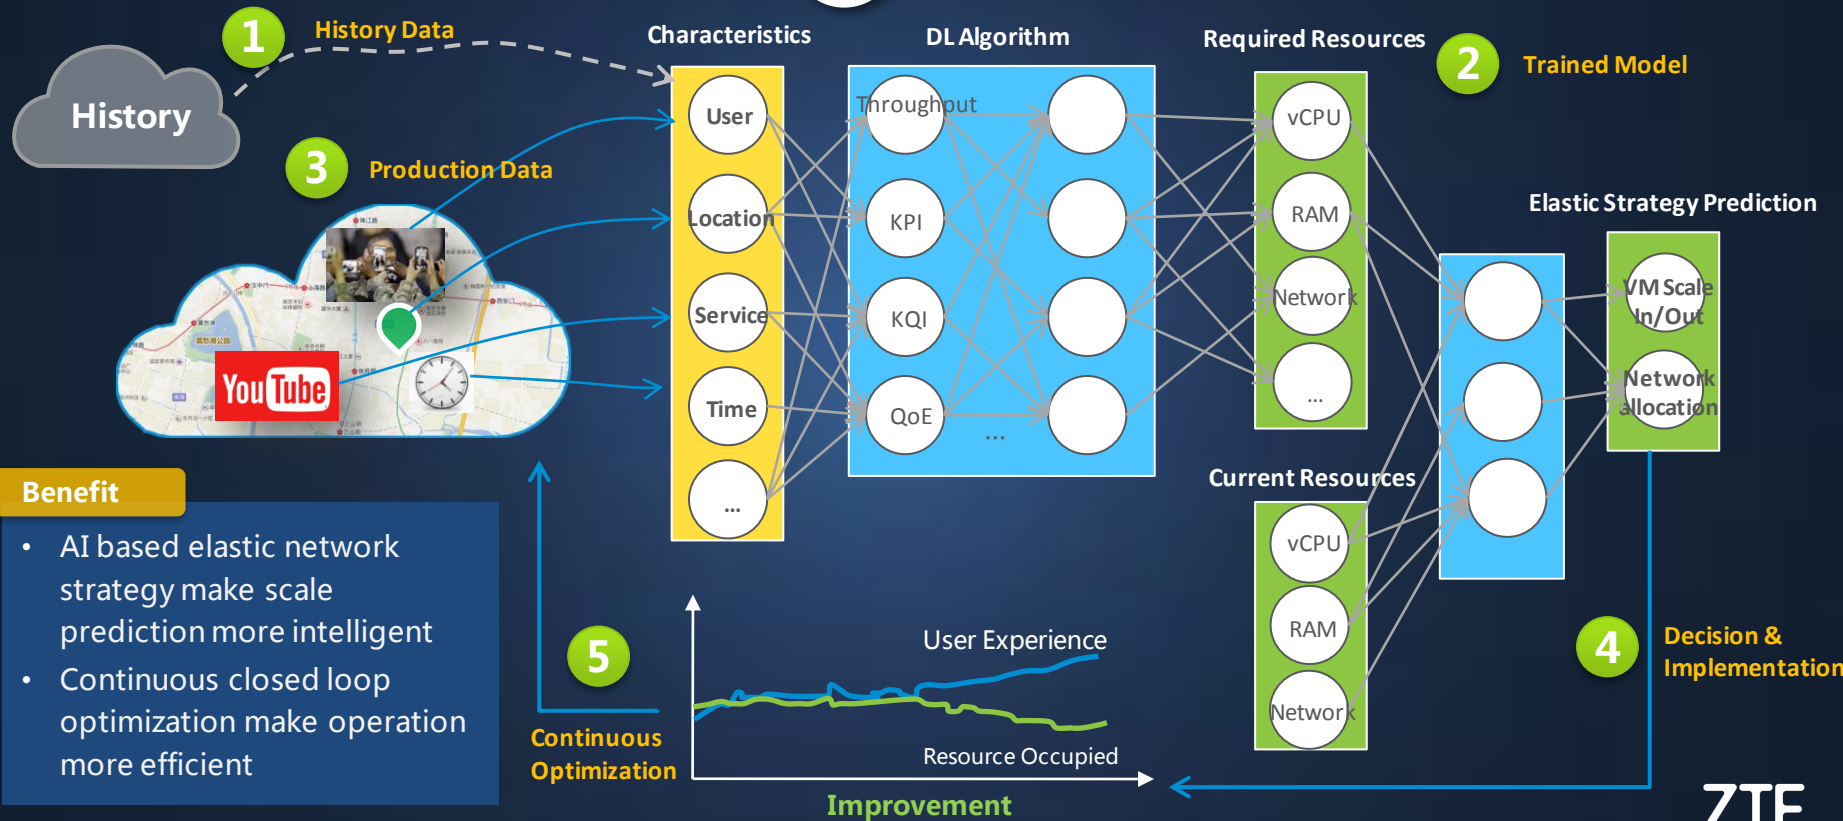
1 History Data

History

3 Production Data

YouTube

Characteristics

User

Location

Service

Time

...

DL Algorithm

Throughput

KPI

KQI

QoE

...

Required Resources

vCPU

RAM

Network

...

2 Trained Model

Elastic Strategy Prediction

VM Scale In/Out

Network allocation

Current Resources

vCPU

RAM

Network

4 Decision & Implementation

Benefit

• AI based elastic network strategy make scale prediction more intelligent
• Continuous closed loop optimization make operation more efficient

5 Continuous Optimization

User Experience

Resource Occupied

Improvement

ZTE